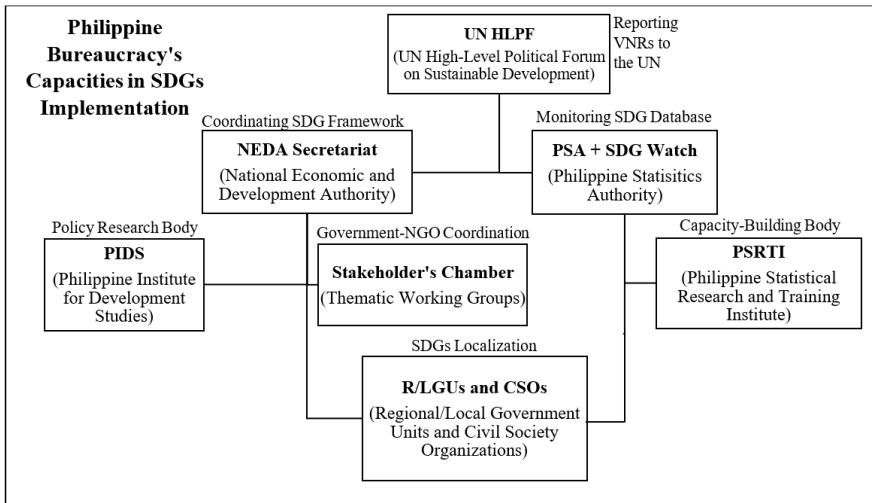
Philippine Bureaucracy's Capacities in SDGs Implementation

UN HLPF
(UN High-Level Political Forum on Sustainable Development)

Reporting VNRs to the UN

Coordinating SDG Framework
NEDA Secretariat
(National Economic and Development Authority)

Monitoring SDG Database
PSA + SDG Watch
(Philippine Statisitics Authority)

Policy Research Body
PIDS
(Philippine Institute for Development Studies)

Government-NGO Coordination
Stakeholder's Chamber
(Thematic Working Groups)

Capacity-Building Body
PSRTI
(Philippine Statistical Research and Training Institute)

SDGs Localization
R/LGUs and CSOs
(Regional/Local Government Units and Civil Society Organizations)